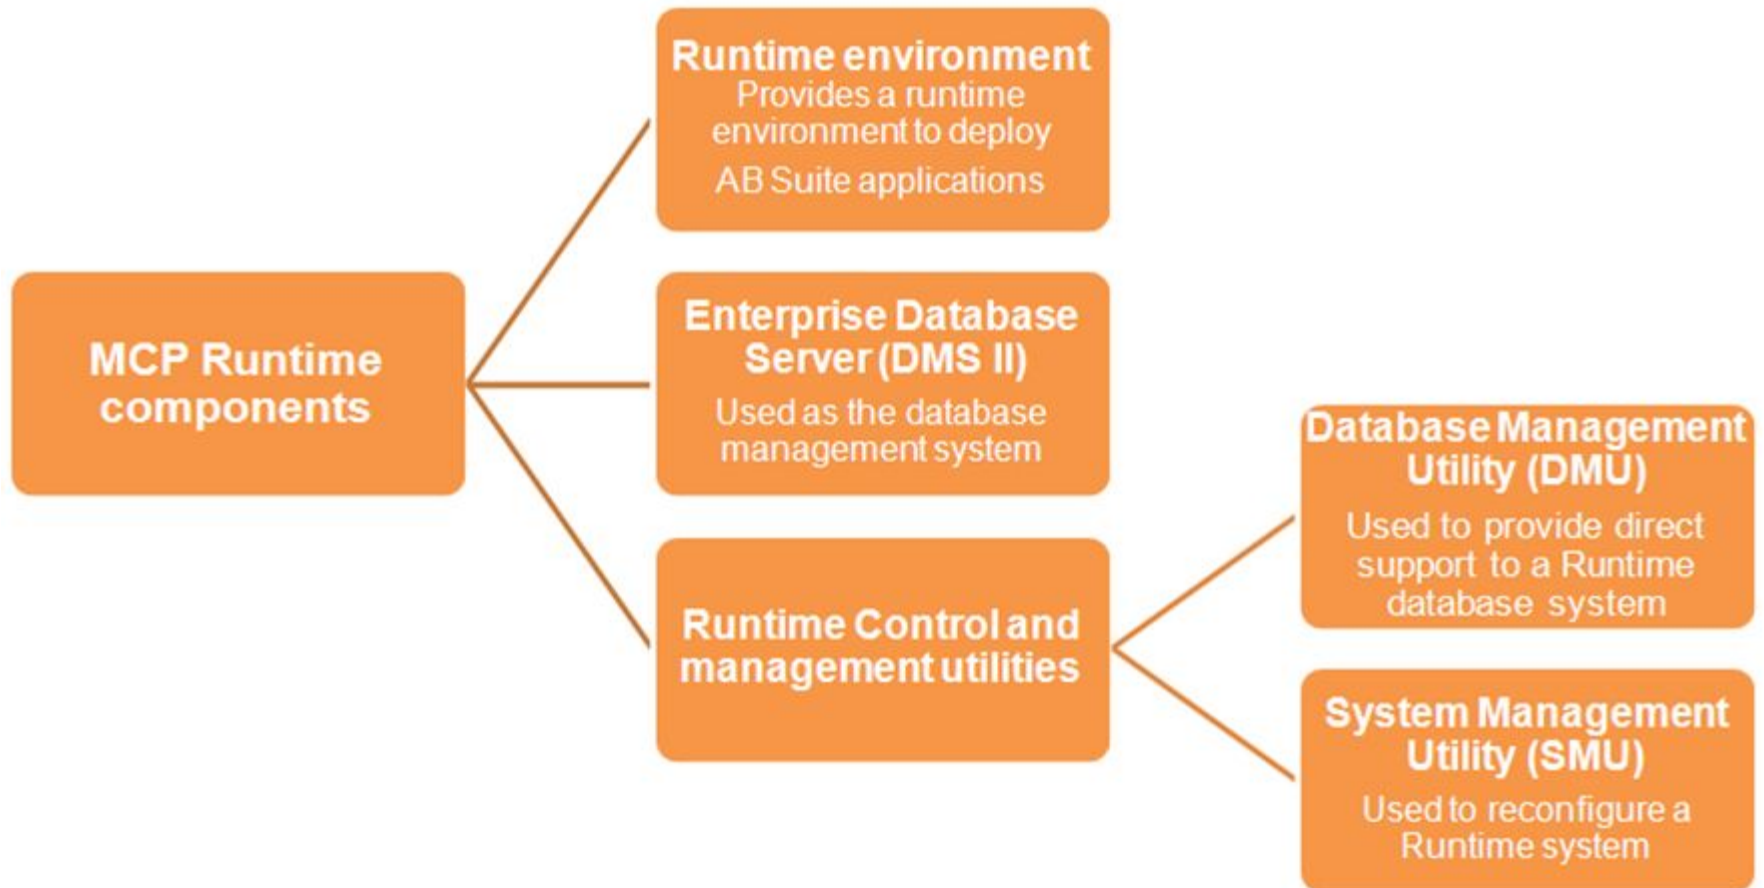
MCP Runtime components

Runtime environment
Provides a runtime environment to deploy AB Suite applications

Enterprise Database Server (DMS II)
Used as the database management system

Runtime Control and management utilities

Database Management Utility (DMU)
Used to provide direct support to a Runtime database system

System Management Utility (SMU)
Used to reconfigure a Runtime system